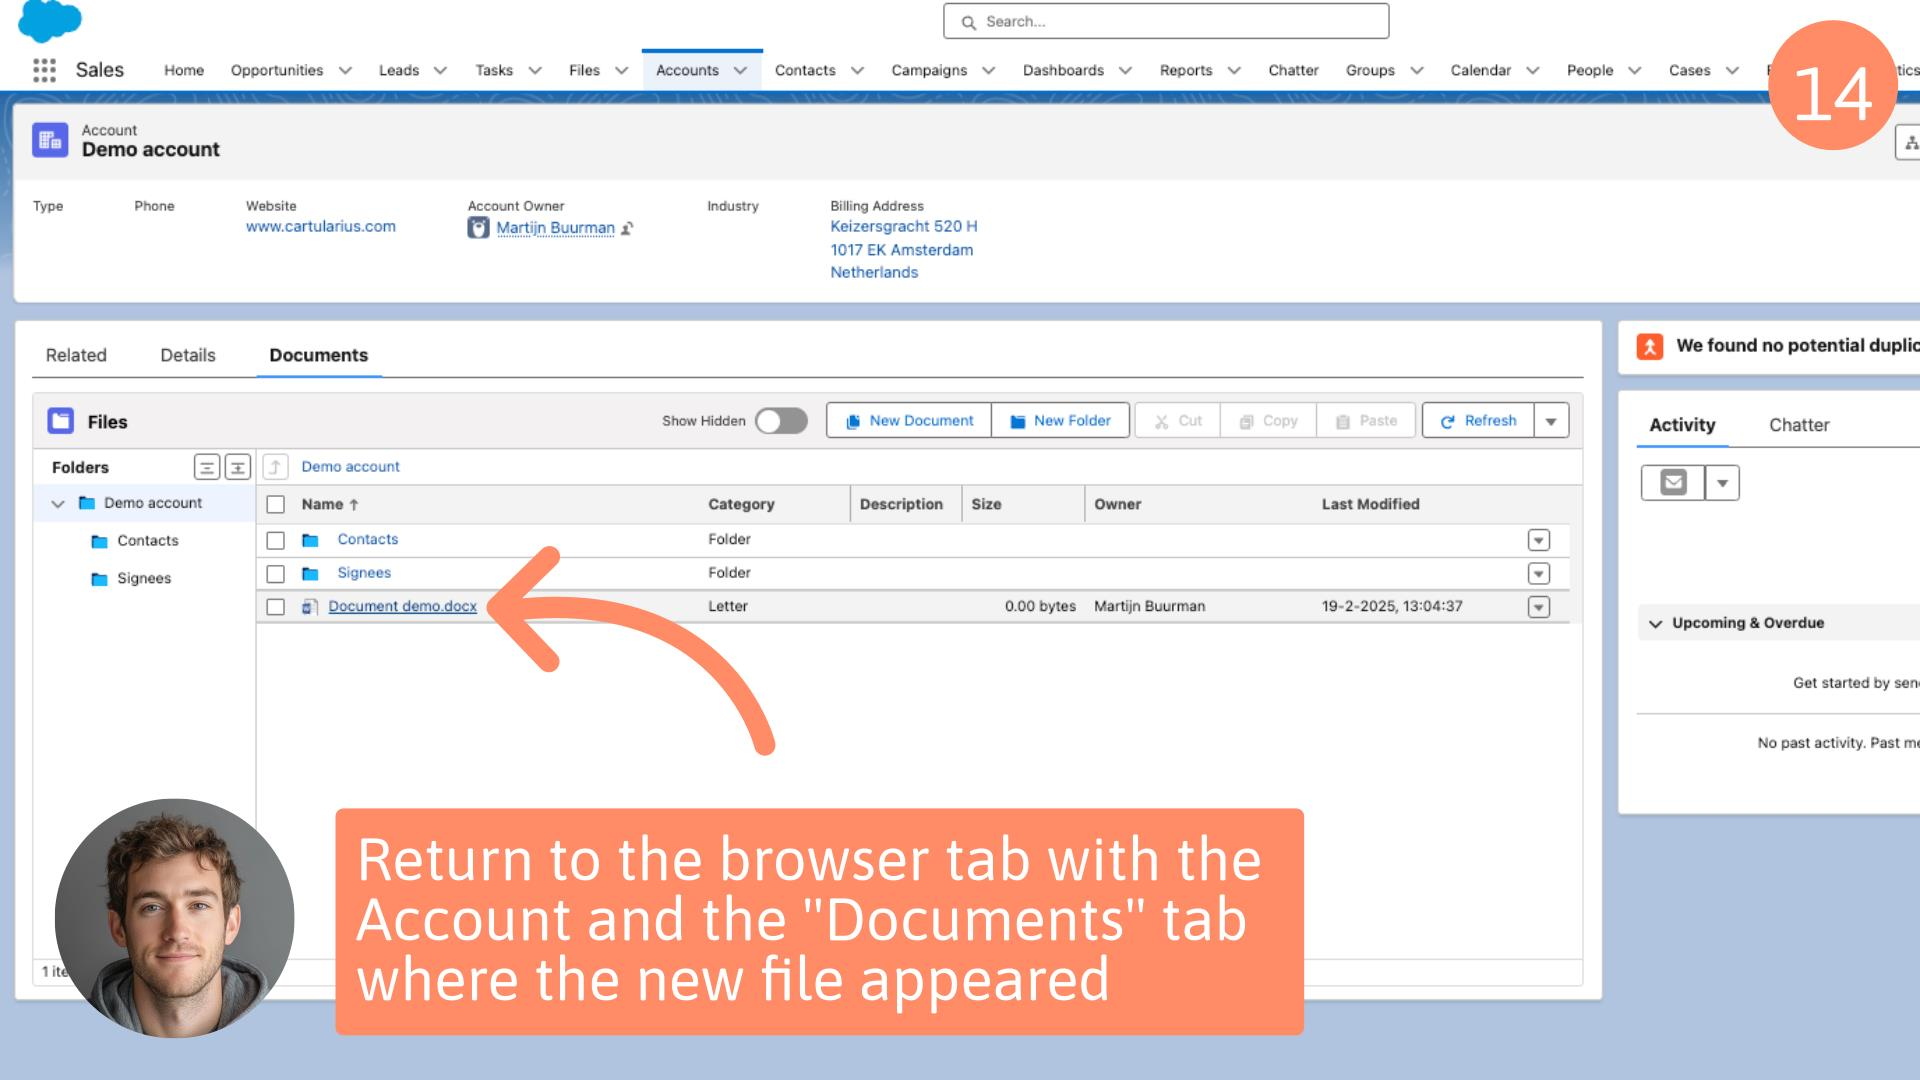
Search...

Sales Home Opportunities Leads Tasks Files Accounts Contacts Campaigns Dashboards Reports Chatter Groups Calendar People Cases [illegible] tics

14

Account
Demo account

Type Phone Website www.cartularius.com Account Owner Martijn Buurman Industry Billing Address Keizersgracht 520 H 1017 EK Amsterdam Netherlands

Related Details Documents

Files Show Hidden New Document New Folder Cut Copy Paste Refresh

Folders
Demo account
Contacts
Signees

Demo account

| Name ↑ | Category | Description | Size | Owner | Last Modified |
|---|---|---|---|---|---|
| Contacts | Folder | | | | |
| Signees | Folder | | | | |
| Document demo.docx | Letter | | 0.00 bytes | Martijn Buurman | 19-2-2025, 13:04:37 |

1 ite

We found no potential duplic

Activity Chatter

Upcoming & Overdue

Get started by sen

No past activity. Past m

Return to the browser tab with the Account and the "Documents" tab where the new file appeared